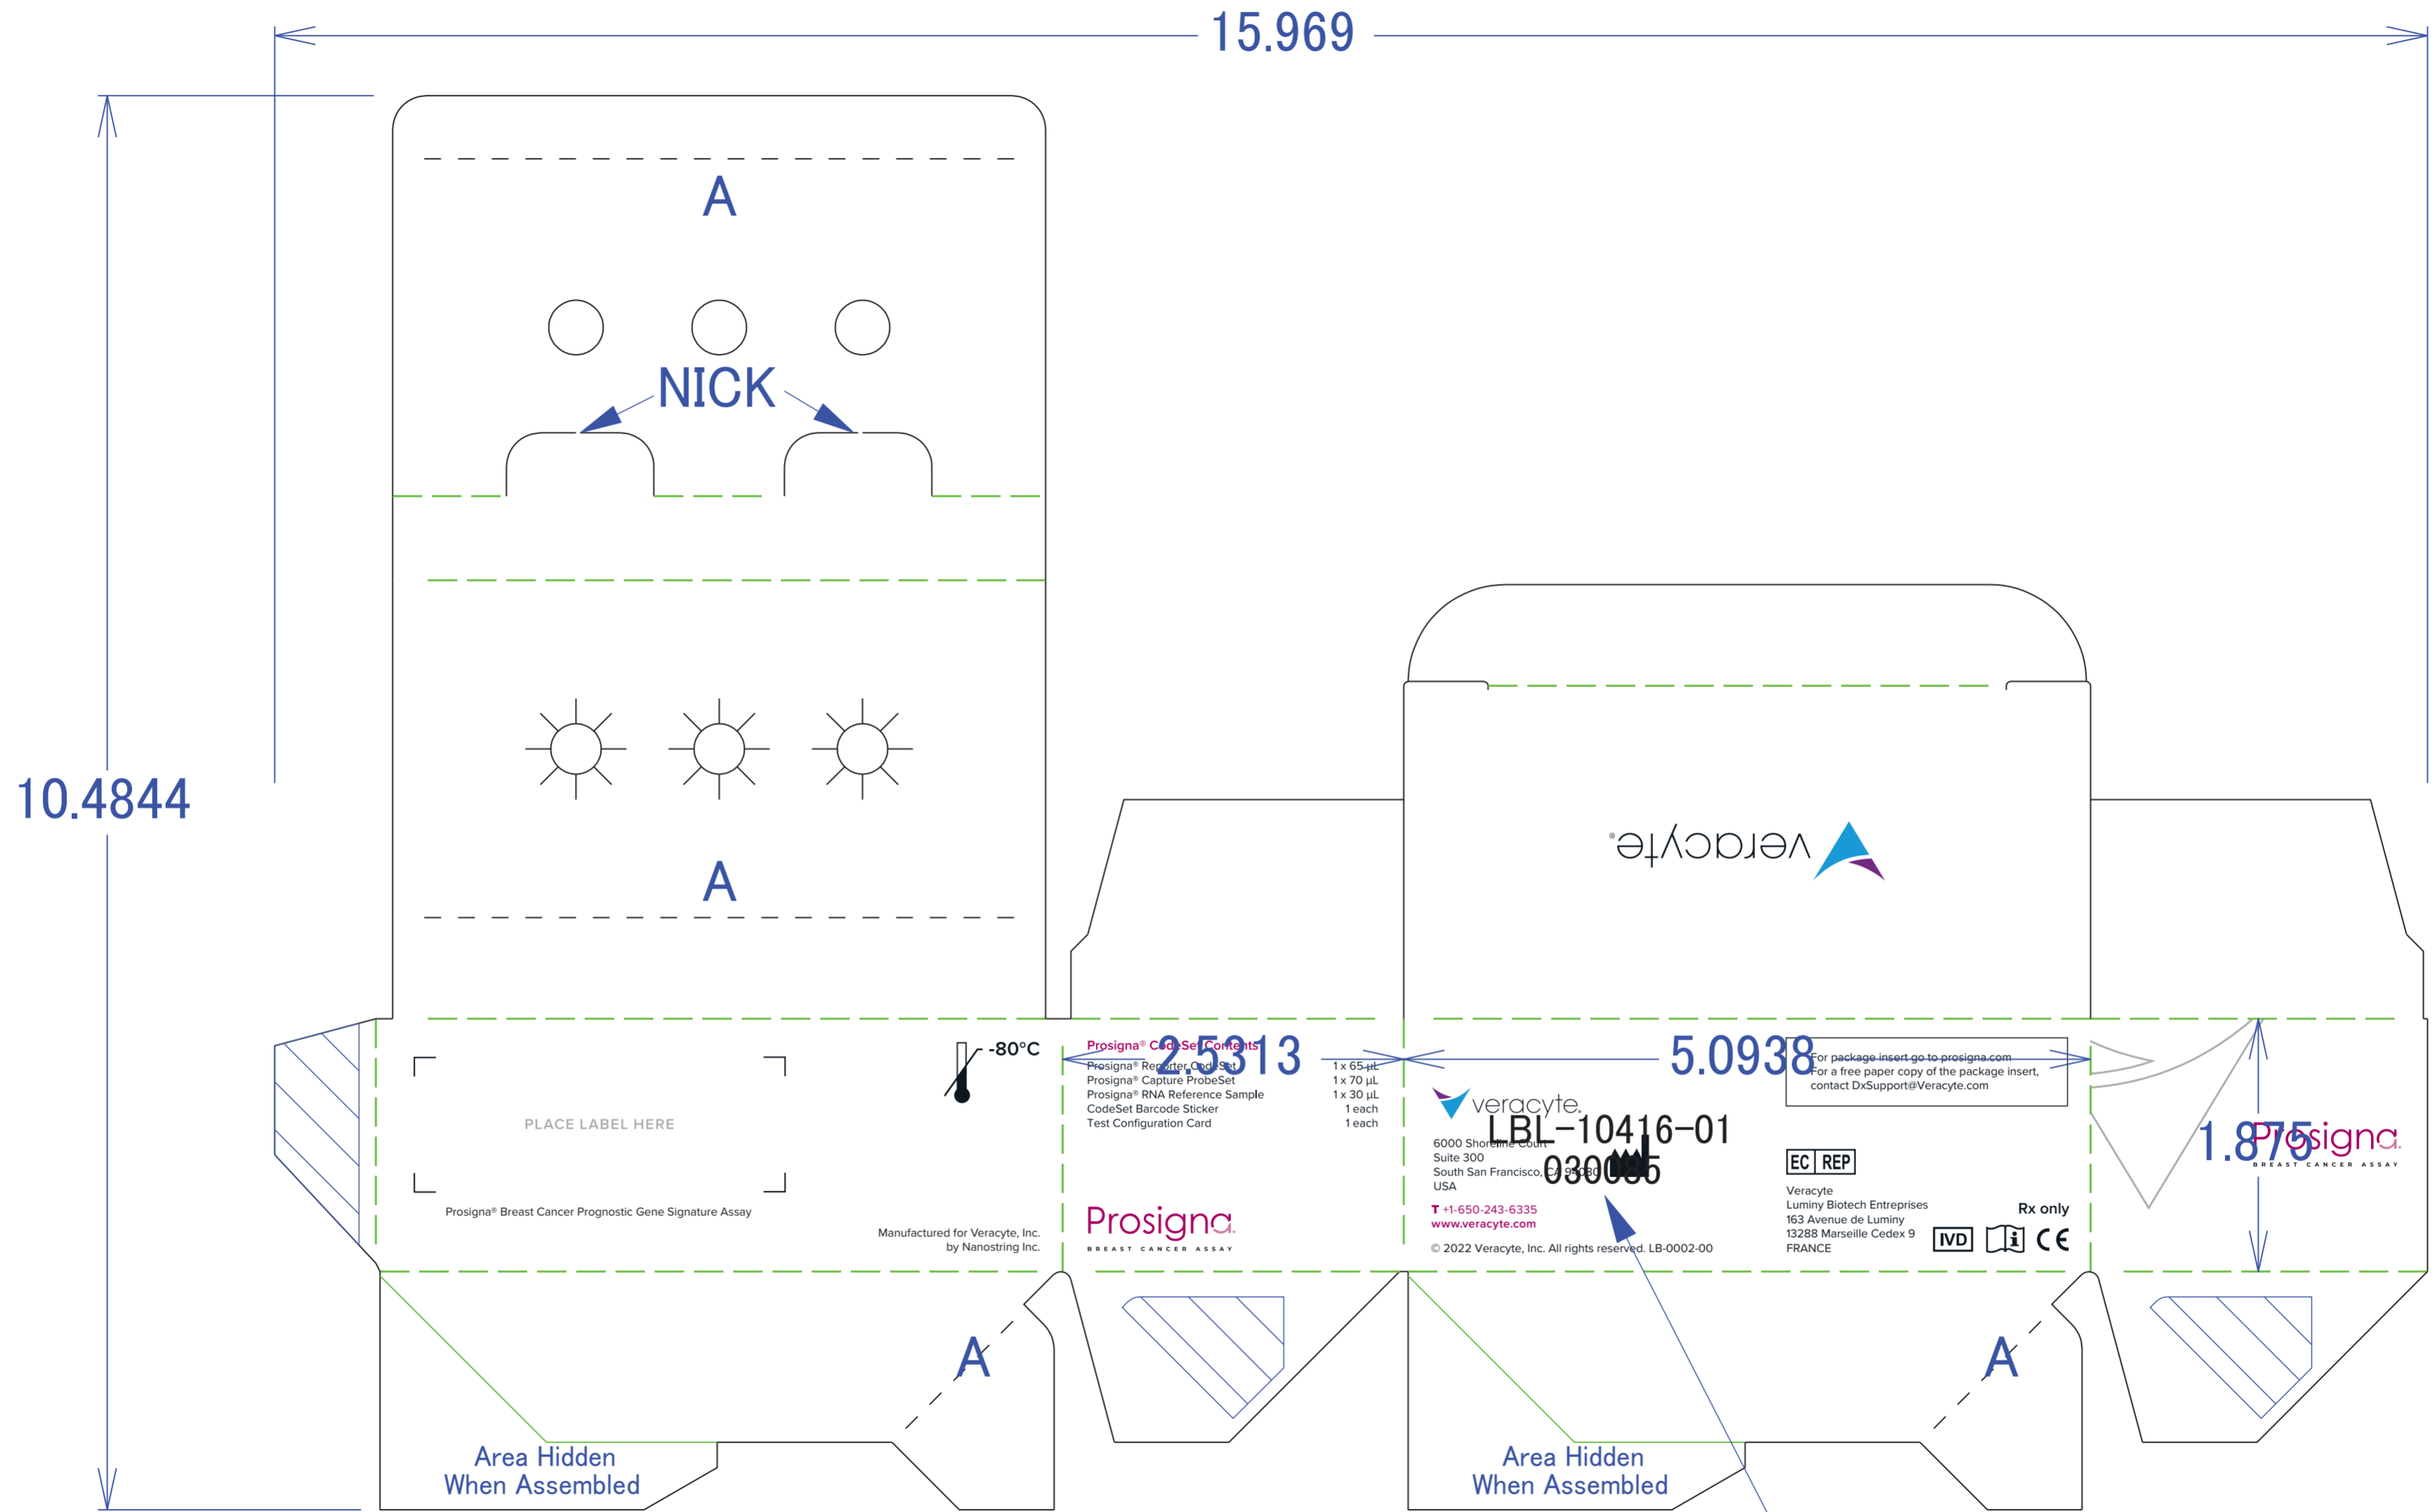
15.969

10.4844

A

NICK

A

veracyte.

-80°C

PLACE LABEL HERE

Prosigna® Breast Cancer Prognostic Gene Signature Assay

Manufactured for Veracyte, Inc. by Nanostring Inc.

Prosigna® CodeSet Contents

2.5313

| Prosigna® Reporter CodeSet | 1 x 65 µL |
|---|---|
| Prosigna® Capture ProbeSet | 1 x 70 µL |
| Prosigna® RNA Reference Sample | 1 x 30 µL |
| CodeSet Barcode Sticker | 1 each |
| Test Configuration Card | 1 each |

Prosigna
BREAST CANCER ASSAY

5.0938

veracyte.

LBL–10416–01
030085

6000 Shoreline Court
Suite 300
South San Francisco, CA 94080
USA

T +1-650-243-6335
www.veracyte.com

© 2022 Veracyte, Inc. All rights reserved. LB-0002-00

For package insert go to prosigna.com
For a free paper copy of the package insert, contact DxSupport@Veracyte.com

EC REP

Veracyte
Luminy Biotech Entreprises
163 Avenue de Luminy
13288 Marseille Cedex 9
FRANCE

Rx only

IVD

CE

1.875

Prosigna
BREAST CANCER ASSAY

A

Area Hidden
When Assembled

A

Area Hidden
When Assembled